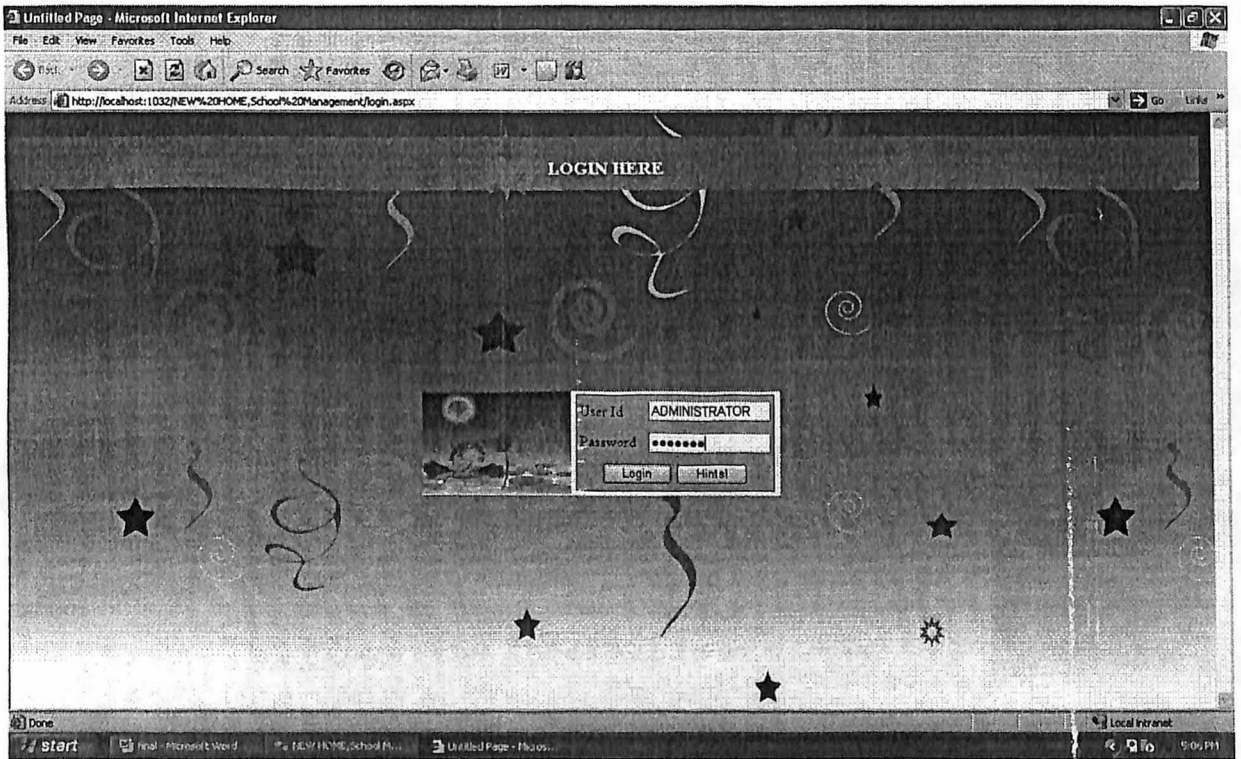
Untitled Page - Microsoft Internet Explorer

File Edit View Favorites Tools Help

Back Search Favorites

Address http://localhost:1032/NEW%20HOME,School%20Management/login.aspx

Go Links

LOGIN HERE

User Id ADMINISTRATOR

Password ●●●●●●●

Login Hintel

Done

Local intranet

start final - Microsoft Word NEW HOME,School M... Untitled Page - Micros...

9:06 PM